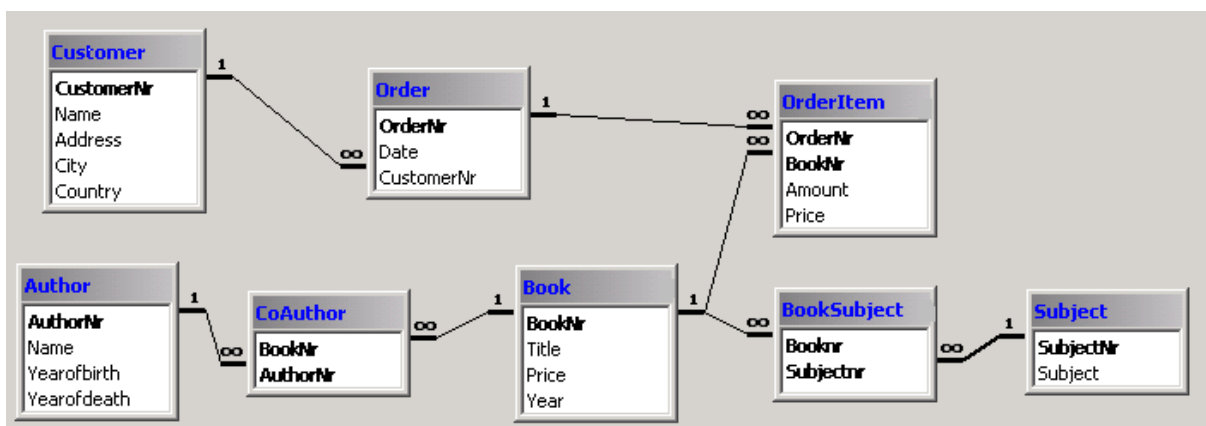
Customer
CustomerNr
Name
Address
City
Country

1

∞

Order
OrderNr
Date
CustomerNr

1

∞

∞

OrderItem
OrderNr
BookNr
Amount
Price

Author
AuthorNr
Name
Yearofbirth
Yearofdeath

1

∞

CoAuthor
BookNr
AuthorNr

∞

1

Book
BookNr
Title
Price
Year

1

∞

BookSubject
Booknr
Subjectnr

∞

1

Subject
SubjectNr
Subject